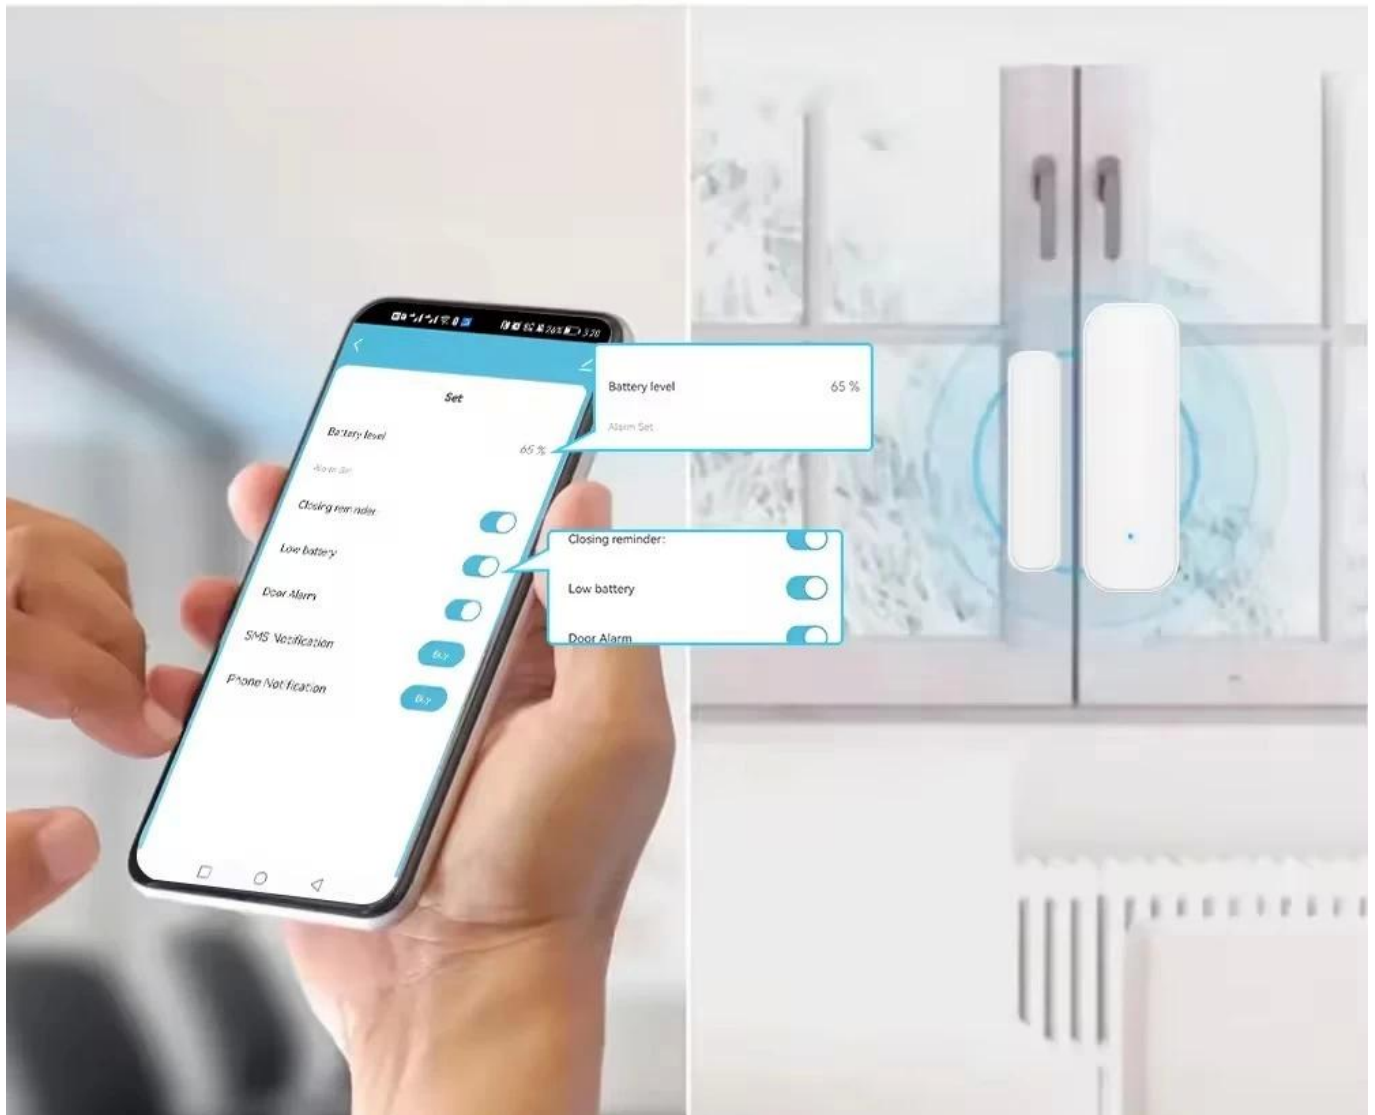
Set

Battery level

65 %

Alarm Set

Closing reminder

Low battery

Door Alarm

SMS Notification

Buy

Phone Notification

Buy

Battery level 65 %

Alarm Set

Closing reminder:

Low battery

Door Alarm